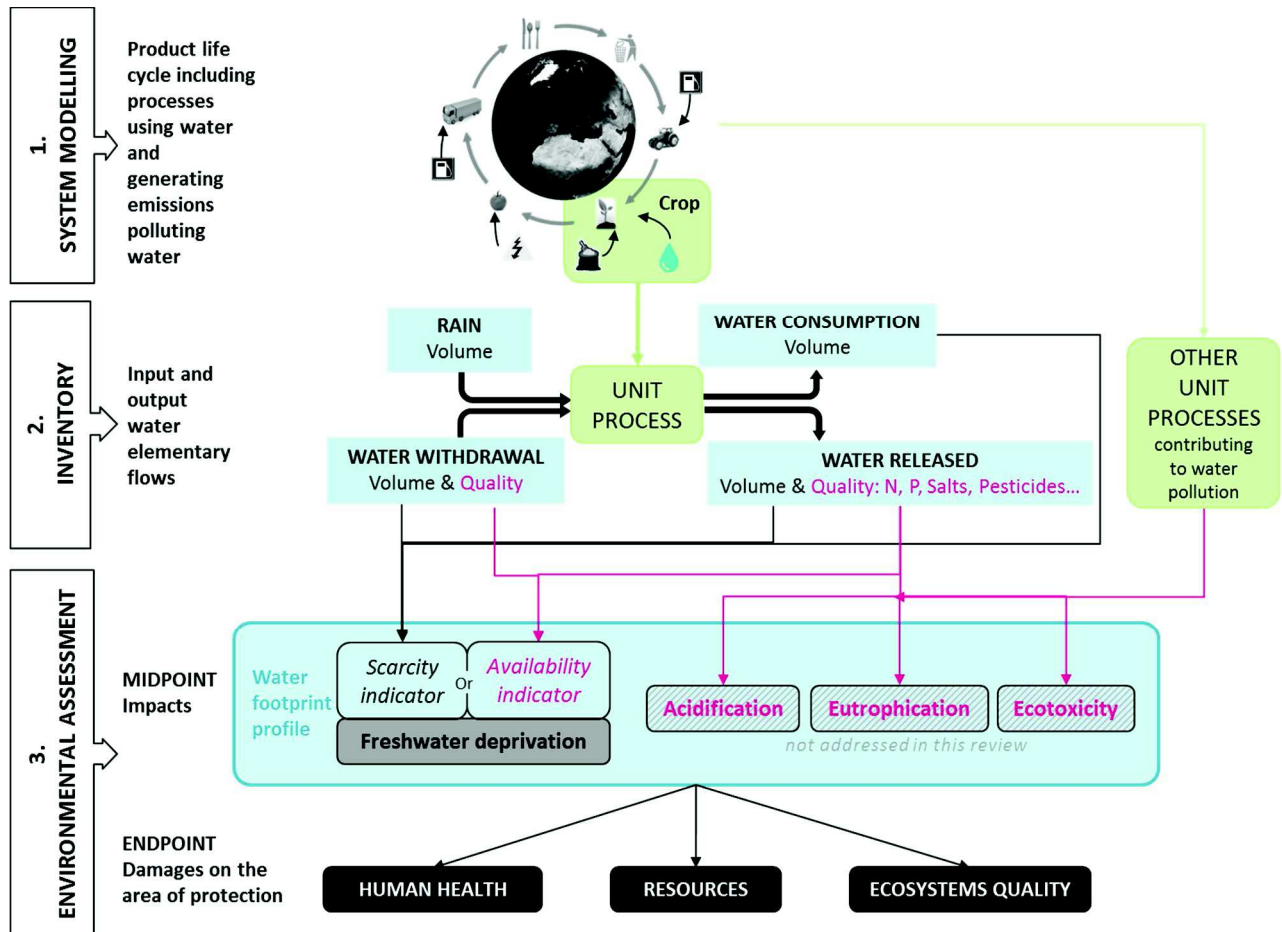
1. SYSTEM MODELLING

Product life cycle including processes using water and generating emissions polluting water

Crop

2. INVENTORY

Input and output water elementary flows

RAIN
Volume

UNIT PROCESS

WATER CONSUMPTION
Volume

WATER WITHDRAWAL
Volume & Quality

WATER RELEASED
Volume & Quality: N, P, Salts, Pesticides...

OTHER UNIT PROCESSES contributing to water pollution

3. ENVIRONMENTAL ASSESSMENT

MIDPOINT Impacts

Water footprint profile

Scarcity indicator

Or

Availability indicator

Freshwater deprivation

Acidification

Eutrophication

Ecotoxicity

not addressed in this review

ENDPOINT Damages on the area of protection

HUMAN HEALTH

RESOURCES

ECOSYSTEMS QUALITY